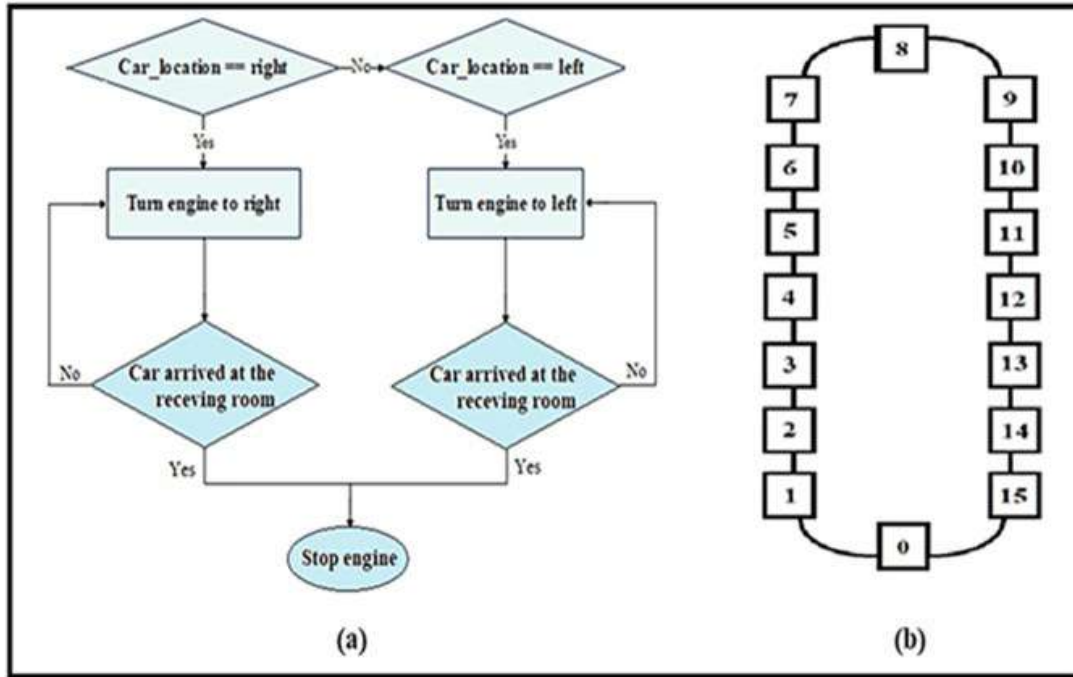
Car_location == right

No

Car_location == left

Yes

Yes

Turn engine to right

Turn engine to left

No

Car arrived at the receving room

Car arrived at the receving room

No

Yes

Yes

Stop engine

(a)

8

7

9

6

10

5

11

4

12

3

13

2

14

1

15

0

(b)